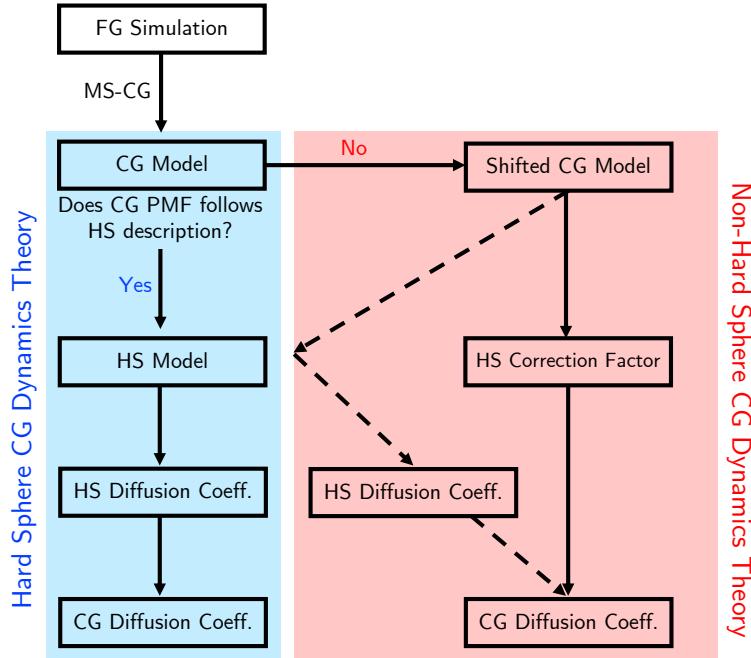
FG Simulation

MS-CG

CG Model

Does CG PMF follows HS description?

Yes

No

Shifted CG Model

HS Model

HS Correction Factor

HS Diffusion Coeff.

HS Diffusion Coeff.

CG Diffusion Coeff.

CG Diffusion Coeff.

Hard Sphere CG Dynamics Theory

Non-Hard Sphere CG Dynamics Theory